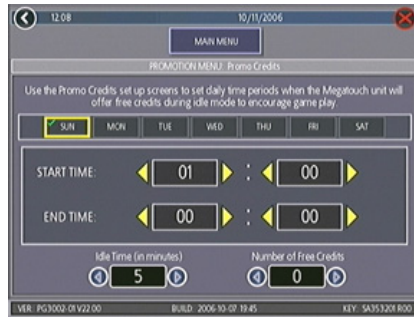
12:08 10/11/2006

MAIN MENU

PROMOTION MENU: Promo Credits

Use the Promo Credits set up screens to set daily time periods when the Megatouch unit will offer free credits during idle mode to encourage game play.

| SUN | MON | TUE | WED | THU | FRI | SAT |
|---|---|---|---|---|---|---|

START TIME: 01 : 00

END TIME: 00 : 00

Idle Time (in minutes) 5

Number of Free Credits 0

VER: PG3002-01 V22.00 BUILD: 2006-10-07 19:45 KEY: SA353201 R00